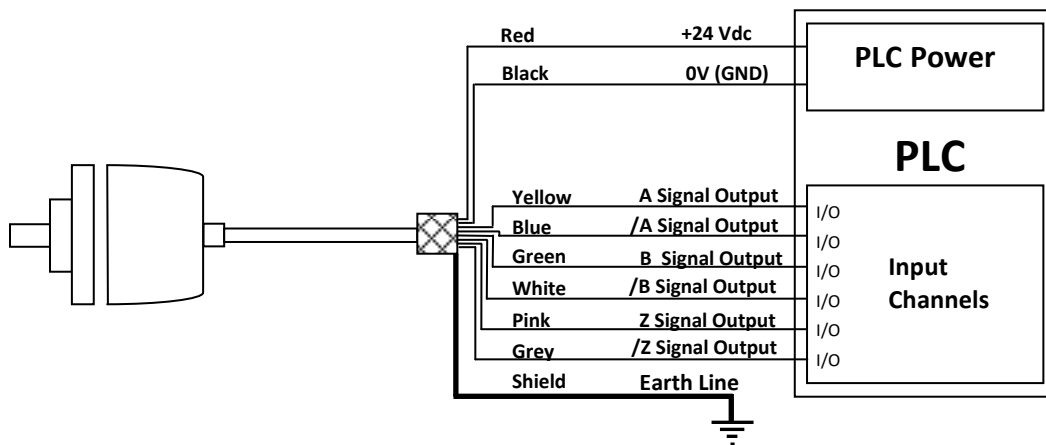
Red
+24 Vdc
PLC Power
Black
0V (GND)
PLC
Yellow
A Signal Output
Blue
/A Signal Output
Green
B Signal Output
White
/B Signal Output
Pink
Z Signal Output
Grey
/Z Signal Output
Shield
Earth Line
I/O
I/O
I/O
I/O
I/O
I/O
Input Channels